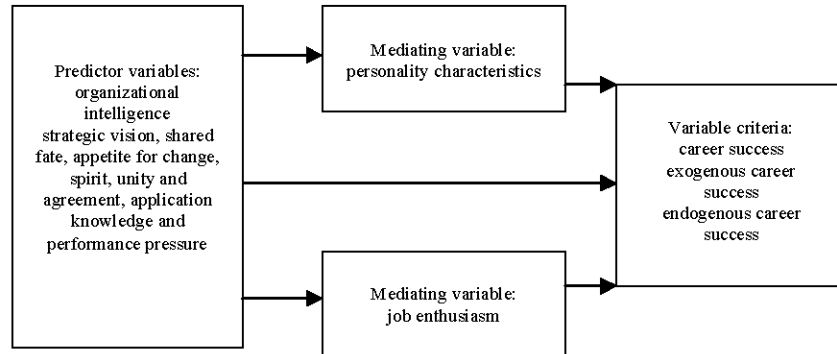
Predictor variables: organizational intelligence strategic vision, shared fate, appetite for change, spirit, unity and agreement, application knowledge and performance pressure

Mediating variable: personality characteristics

Mediating variable: job enthusiasm

Variable criteria: career success exogenous career success endogenous career success